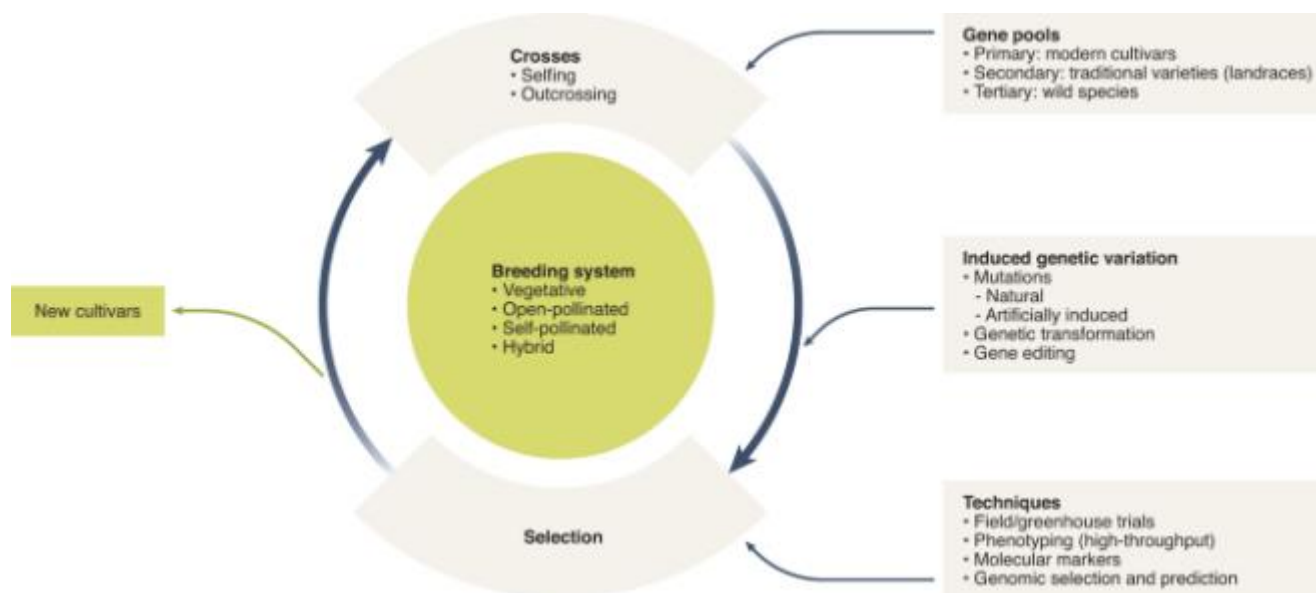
Crosses
• Selfing
• Outcrossing

Gene pools
• Primary: modern cultivars
• Secondary: traditional varieties (landraces)
• Tertiary: wild species

Breeding system
• Vegetative
• Open-pollinated
• Self-pollinated
• Hybrid

New cultivars

Induced genetic variation
• Mutations
- Natural
- Artificially induced
• Genetic transformation
• Gene editing

Selection

Techniques
• Field/greenhouse trials
• Phenotyping (high-throughput)
• Molecular markers
• Genomic selection and prediction